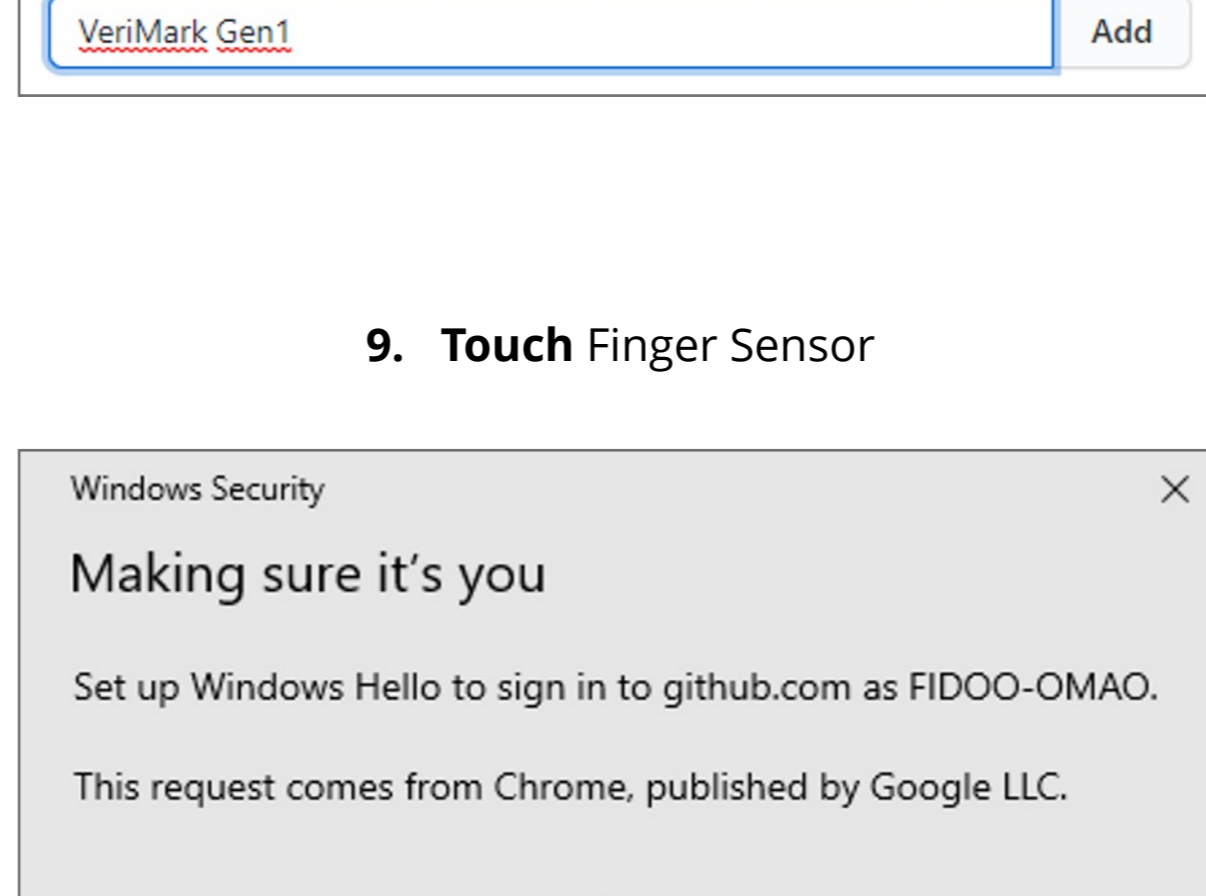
VeriMark Gen1

Add

9. **Touch** Finger Sensor

Windows Security

×

Making sure it's you

Set up Windows Hello to sign in to github.com as FIDOO-OMAO.

This request comes from Chrome, published by Google LLC.